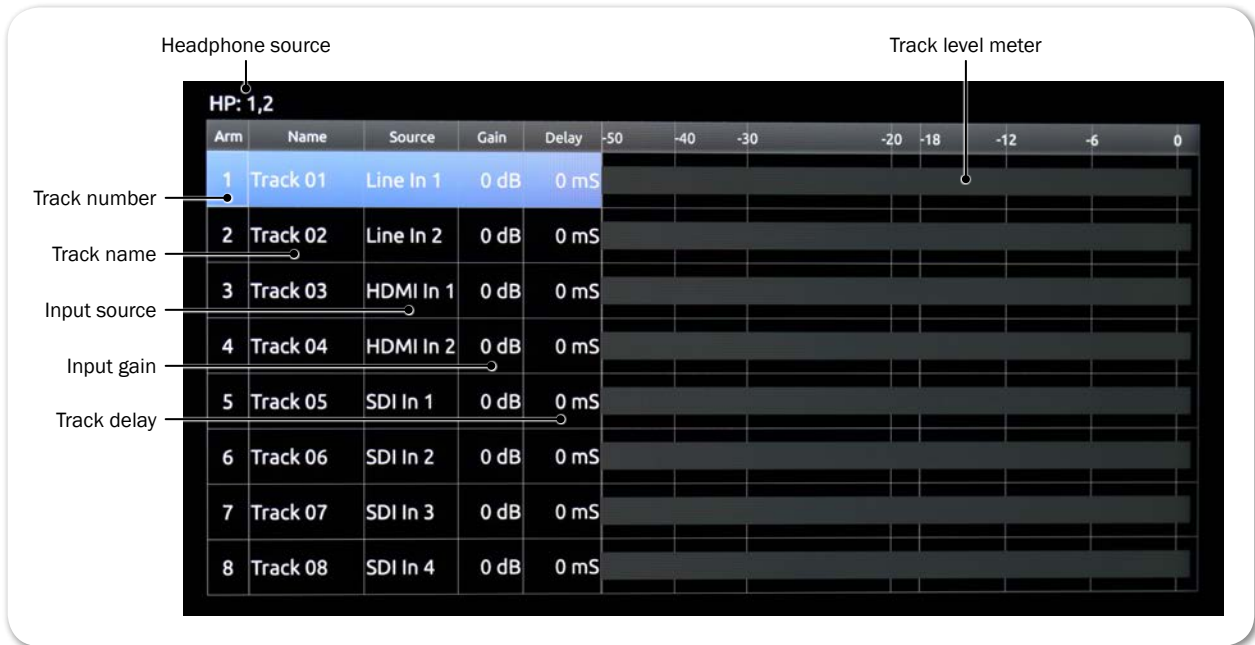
Headphone source

Track level meter

HP: 1,2

| Arm | Name | Source | Gain | Delay | -50 -40 -30 -20 -18 -12 -6 0 |
|---|---|---|---|---|---|
| 1 | Track 01 | Line In 1 | 0 dB | 0 mS | |
| 2 | Track 02 | Line In 2 | 0 dB | 0 mS | |
| 3 | Track 03 | HDMI In 1 | 0 dB | 0 mS | |
| 4 | Track 04 | HDMI In 2 | 0 dB | 0 mS | |
| 5 | Track 05 | SDI In 1 | 0 dB | 0 mS | |
| 6 | Track 06 | SDI In 2 | 0 dB | 0 mS | |
| 7 | Track 07 | SDI In 3 | 0 dB | 0 mS | |
| 8 | Track 08 | SDI In 4 | 0 dB | 0 mS | |

Track number

Track name

Input source

Input gain

Track delay